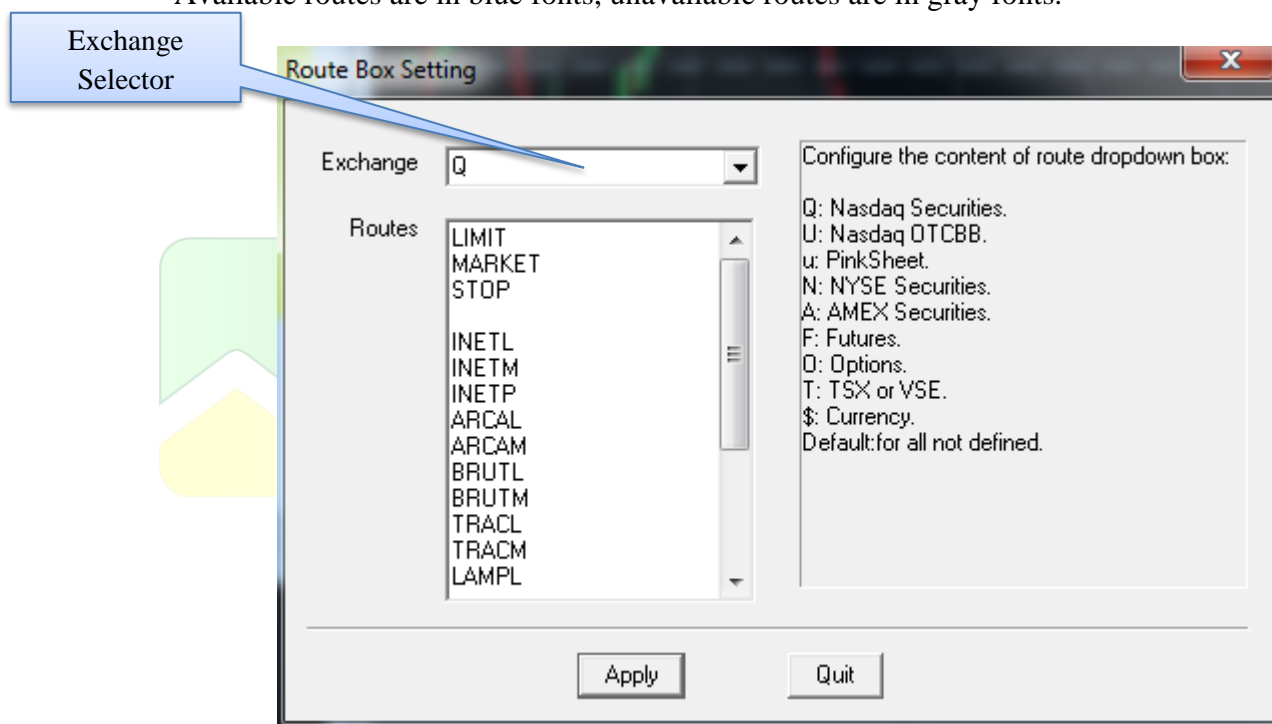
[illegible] routes are in blue fonts, unavailable routes are in gray fonts.

Exchange Selector

Route Box Setting

x

Exchange Q

Routes
LIMIT
MARKET
STOP

INETL
INETM
INETP
ARCAL
ARCAM
BRUTL
BRUTM
TRACL
TRACM
LAMPL

Configure the content of route dropdown box:

Q: Nasdaq Securities.
U: Nasdaq OTCBB.
u: PinkSheet.
N: NYSE Securities.
A: AMEX Securities.
F: Futures.
O: Options.
T: TSX or VSE.
$: Currency.
Default:for all not defined.

Apply

Quit